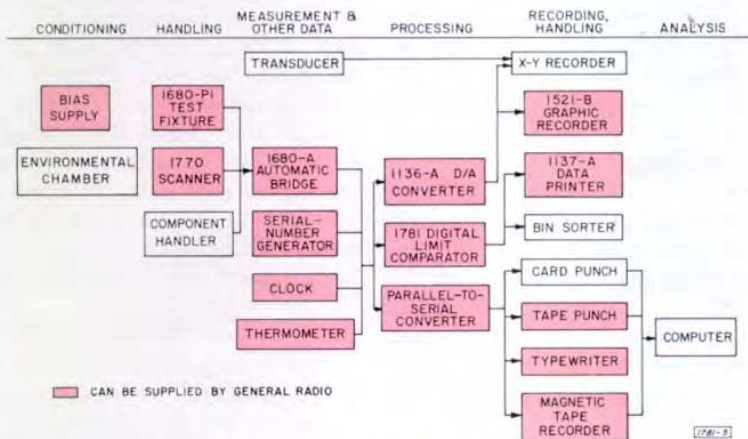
CONDITIONING HANDLING MEASUREMENT & OTHER DATA PROCESSING RECORDING, HANDLING ANALYSIS

TRANSDUCER

X-Y RECORDER

BIAS SUPPLY

1680-P1 TEST FIXTURE

1521-B GRAPHIC RECORDER

ENVIRONMENTAL CHAMBER

1770 SCANNER

1680-A AUTOMATIC BRIDGE

1136-A D/A CONVERTER

1137-A DATA PRINTER

COMPONENT HANDLER

SERIAL-NUMBER GENERATOR

1781 DIGITAL LIMIT COMPARATOR

BIN SORTER

CLOCK

PARALLEL-TO-SERIAL CONVERTER

CARD PUNCH

TAPE PUNCH

COMPUTER

THERMOMETER

TYPEWRITER

CAN BE SUPPLIED BY GENERAL RADIO

MAGNETIC TAPE RECORDER

1781-3